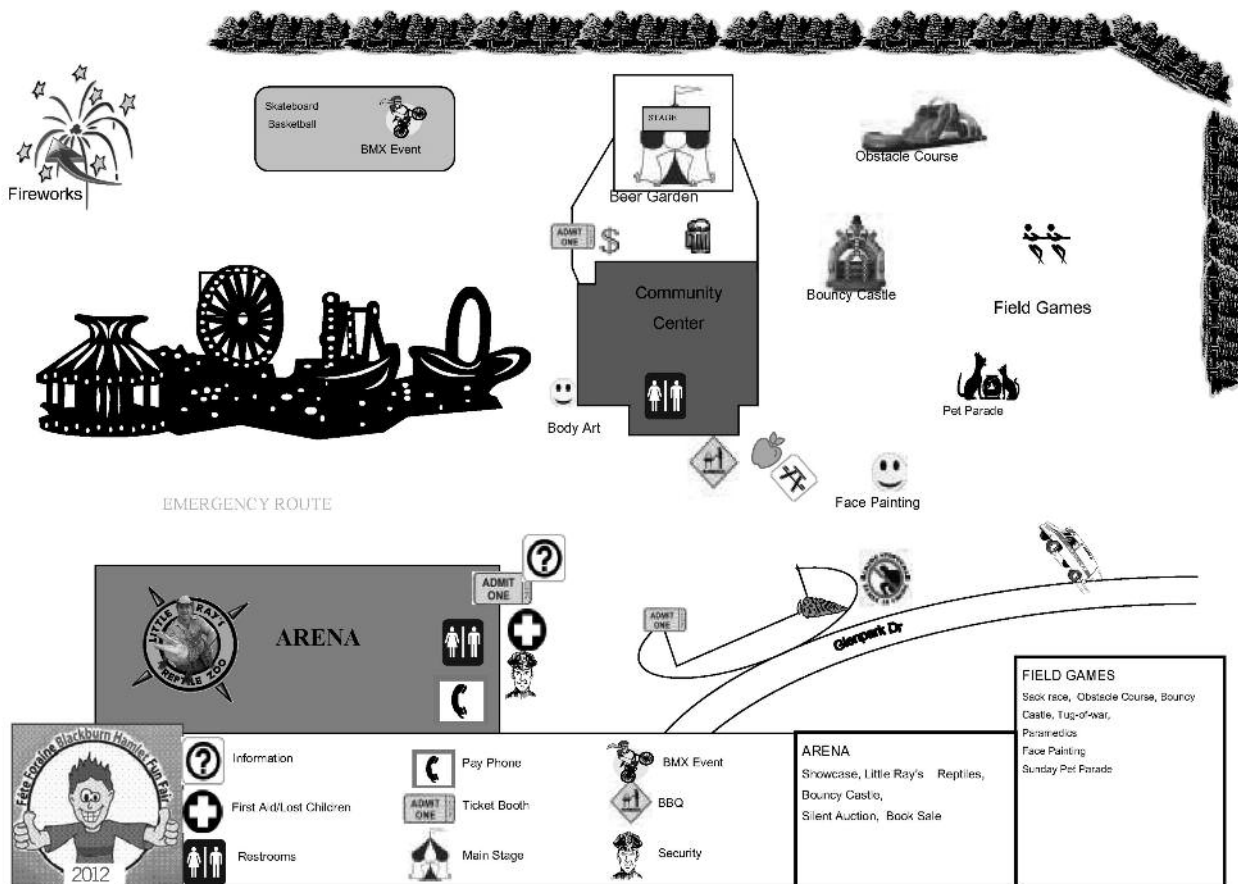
Fireworks

Skateboard
Basketball
BMX Event

STAGE
Beer Garden

Obstacle Course

ADMIT ONE $

Community Center

Bouncy Castle

Field Games

Pet Parade

Body Art

Face Painting

EMERGENCY ROUTE

ADMIT ONE

LITTLE RAY'S REPTILE ZOO

ARENA

ADMIT ONE

Glenpark Dr

FIELD GAMES
Sack race, Obstacle Course, Bouncy Castle, Tug-of-war,
Paramedics
Face Painting
Sunday Pet Parade

Fête Foraine Blackburn Hamlet Fun Fair
2012

Information
First Aid/Lost Children
Restrooms

Pay Phone
ADMIT ONE Ticket Booth
Main Stage

BMX Event
BBQ
Security

ARENA
Showcase, Little Ray's Reptiles,
Bouncy Castle,
Silent Auction, Book Sale